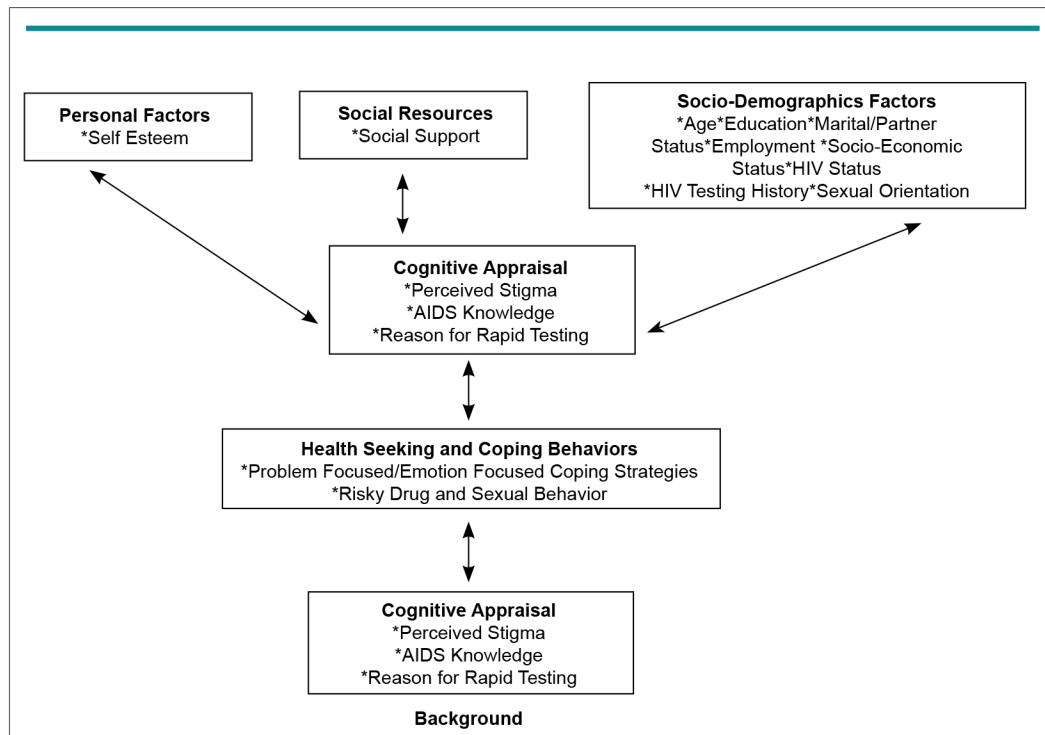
Personal Factors
*Self Esteem

Social Resources
*Social Support

Socio-Demographics Factors
*Age*Education*Marital/Partner Status*Employment *Socio-Economic Status*HIV Status
*HIV Testing History*Sexual Orientation

Cognitive Appraisal
*Perceived Stigma
*AIDS Knowledge
*Reason for Rapid Testing

Health Seeking and Coping Behaviors
*Problem Focused/Emotion Focused Coping Strategies
*Risky Drug and Sexual Behavior

Cognitive Appraisal
*Perceived Stigma
*AIDS Knowledge
*Reason for Rapid Testing

Background